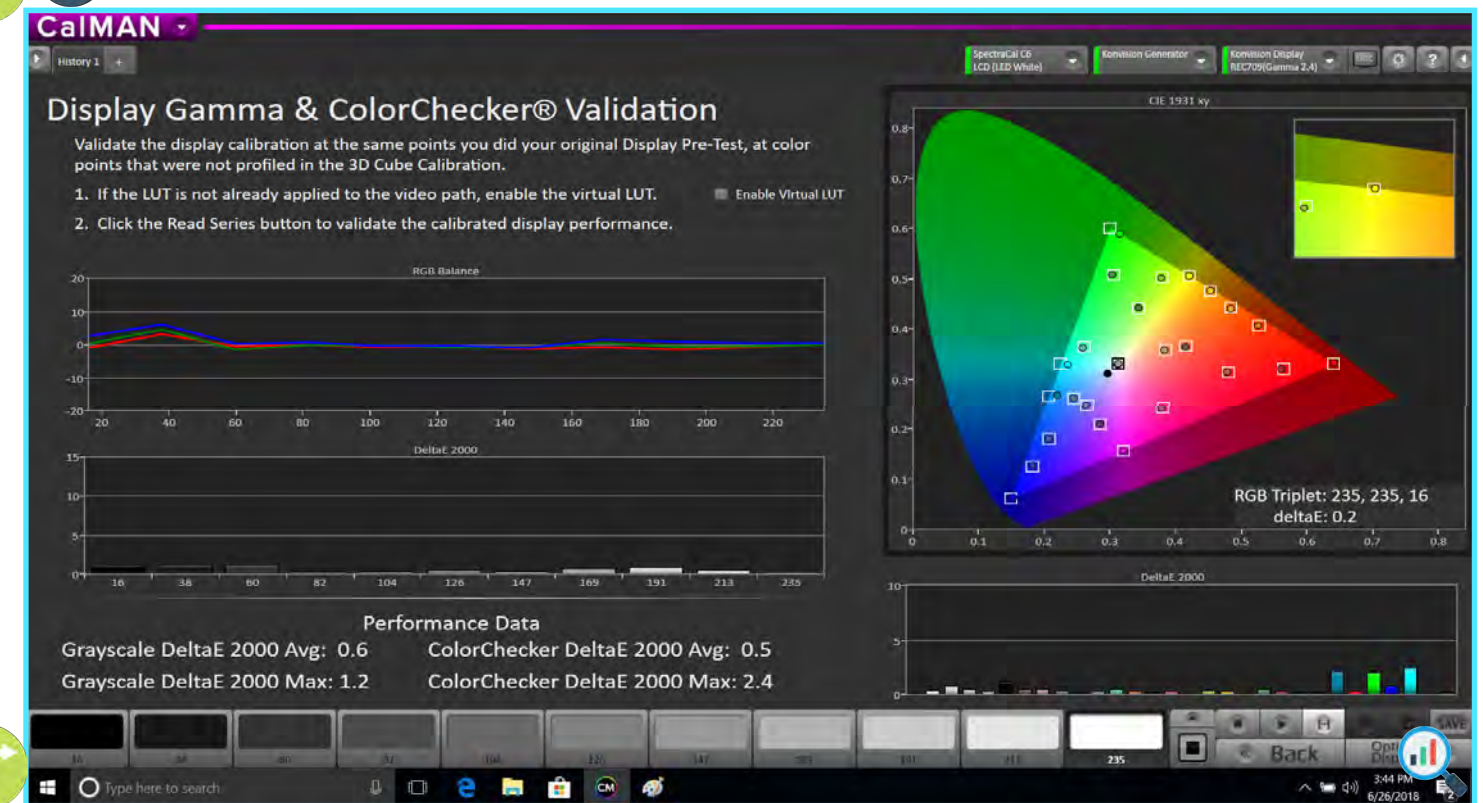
CalMAN

History 1 +

SpectraCal C6 LCD (LED White)

Konvision Generator

Konvision Display REC709(Gamma 2.4)

Display Gamma & ColorChecker® Validation

Validate the display calibration at the same points you did your original Display Pre-Test, at color points that were not profiled in the 3D Cube Calibration.

1. If the LUT is not already applied to the video path, enable the virtual LUT.

Enable Virtual LUT

2. Click the Read Series button to validate the calibrated display performance.

RGB Balance

20
10
0
-10
-20

20 40 60 80 100 120 140 160 180 200 220

DeltaE 2000

15
10
5
0

16 38 60 82 104 126 147 169 191 213 235

Performance Data

Grayscale DeltaE 2000 Avg: 0.6

ColorChecker DeltaE 2000 Avg: 0.5

Grayscale DeltaE 2000 Max: 1.2

ColorChecker DeltaE 2000 Max: 2.4

CIE 1931 xy

0.8
0.7
0.6
0.5
0.4
0.3
0.2
0.1
0

0 0.1 0.2 0.3 0.4 0.5 0.6 0.7 0.8

RGB Triplet: 235, 235, 16
deltaE: 0.2

DeltaE 2000

10
5
0

235

Back

SAVE

Type here to search

3:44 PM
6/26/2018